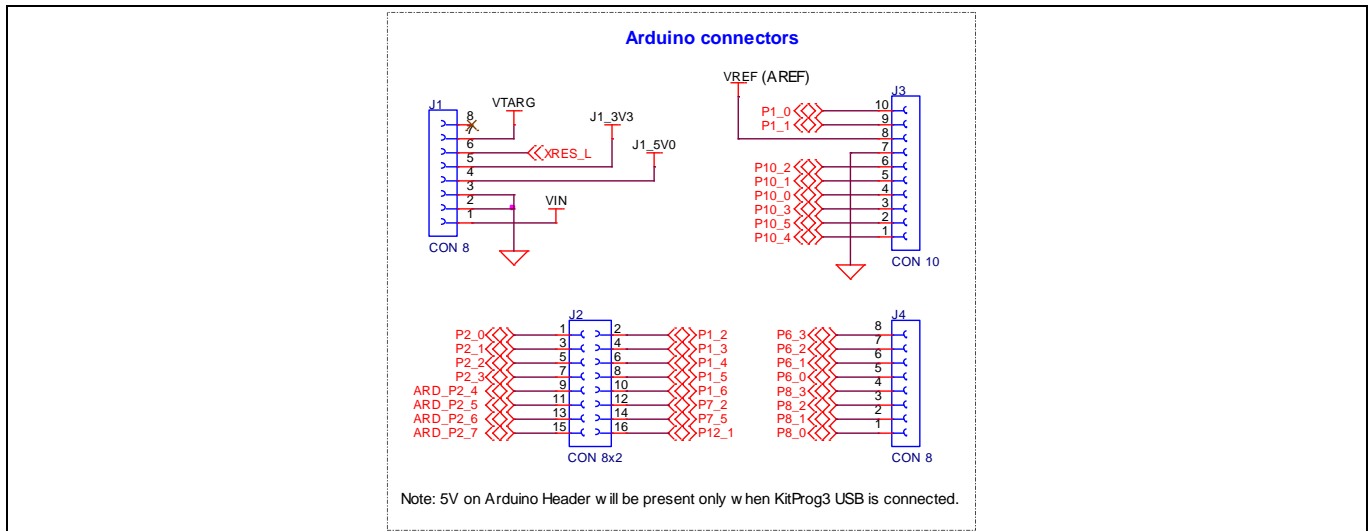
Arduino connectors

J1
VTARG
8
7
6
5
4
3
2
1
XRES_L
J1_3V3
J1_5V0
VIN
CON 8

VREF (AREF)
J3
P1_0
P1_1
10
9
8
7
6
5
4
3
2
1
P10_2
P10_1
P10_0
P10_3
P10_5
P10_4
CON 10

J2
P2_0
P2_1
P2_2
P2_3
ARD_P2_4
ARD_P2_5
ARD_P2_6
ARD_P2_7
1
3
5
7
9
11
13
15
2
4
6
8
10
12
14
16
P1_2
P1_3
P1_4
P1_5
P1_6
P7_2
P7_5
P12_1
CON 8x2

J4
P6_3
P6_2
P6_1
P6_0
P8_3
P8_2
P8_1
P8_0
8
7
6
5
4
3
2
1
CON 8

Note: 5V on Arduino Header w ill be present only w hen KitProg3 USB is connected.